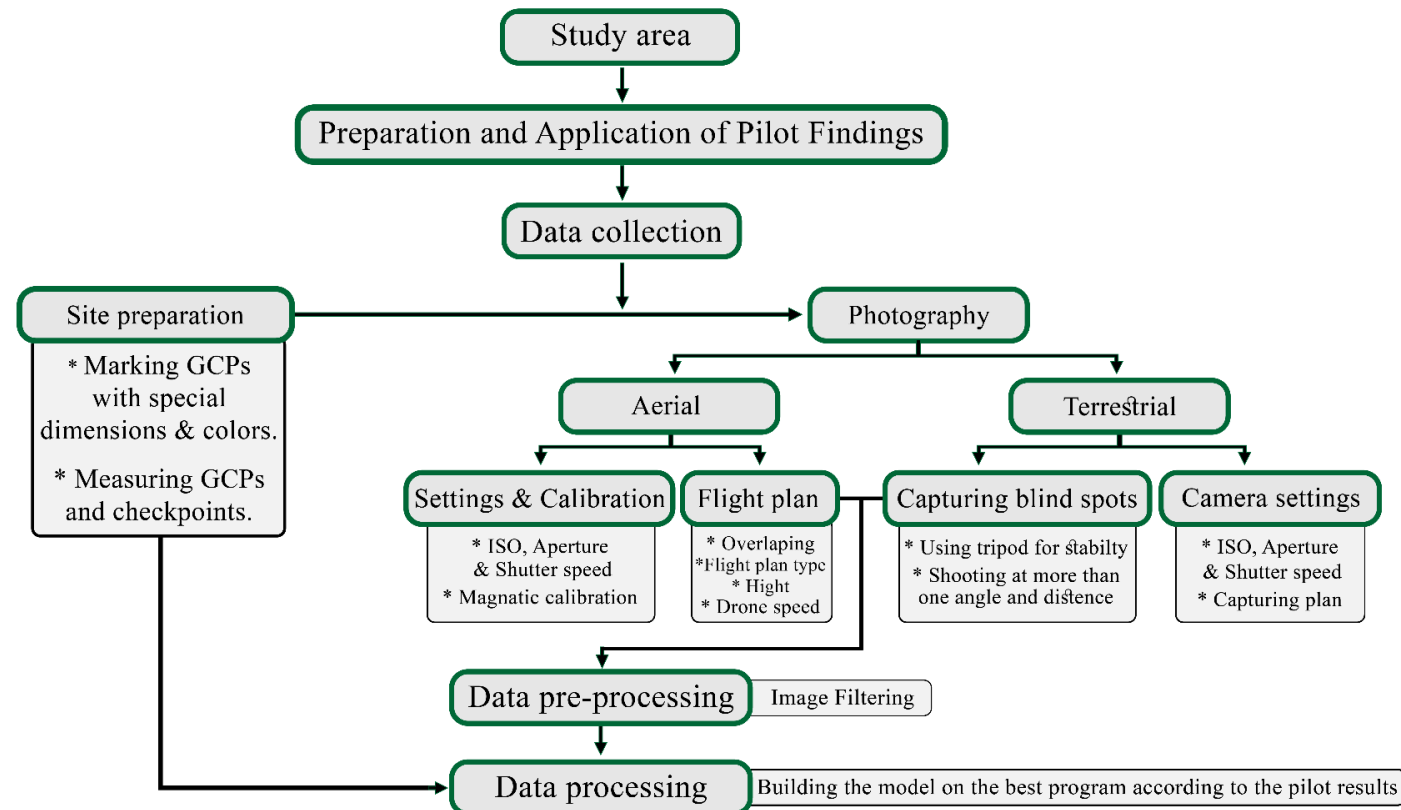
Study area

Preparation and Application of Pilot Findings

Data collection

Site preparation

* Marking GCPs with special dimensions & colors.

* Measuring GCPs and checkpoints.

Photography

Aerial

Terrestrial

Settings & Calibration

* ISO, Aperture & Shutter speed
* Magnatic calibration

Flight plan

* Overlaping
*Flight plan type
* Hight
* Drone speed

Capturing blind spots

* Using tripod for stabilty
* Shooting at more than one angle and distence

Camera settings

* ISO, Aperture & Shutter speed
* Capturing plan

Data pre-processing

Image Filtering

Data processing

Building the model on the best program according to the pilot results